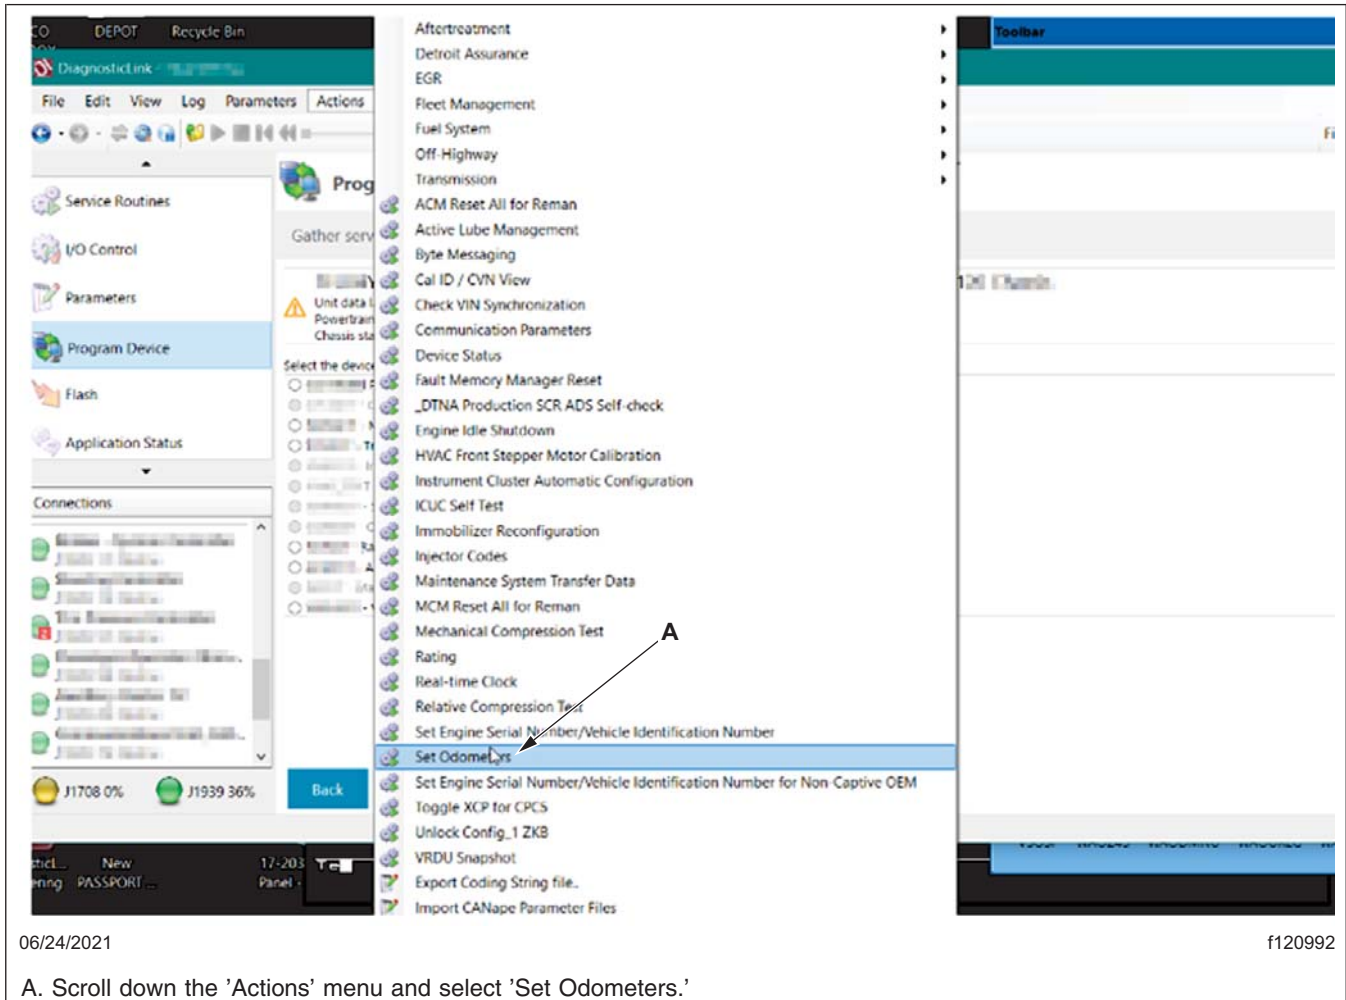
CO DEPOT Recycle Bin

DiagnosticLink - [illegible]

File Edit View Log Parameters Actions

Service Routines
I/O Control
Parameters
Program Device
Flash
Application Status

Connections

J1708 0% J1939 36%

Prog
Gather serv
Unit data l
Powertrain
Chassis sta
Select the device

Back

Aftertreatment
Detroit Assurance
EGR
Fleet Management
Fuel System
Off-Highway
Transmission
ACM Reset All for Reman
Active Lube Management
Byte Messaging
Cal ID / CVN View
Check VIN Synchronization
Communication Parameters
Device Status
Fault Memory Manager Reset
_DTNA Production SCR ADS Self-check
Engine Idle Shutdown
HVAC Front Stepper Motor Calibration
Instrument Cluster Automatic Configuration
ICUC Self Test
Immobilizer Reconfiguration
Injector Codes
Maintenance System Transfer Data
MCM Reset All for Reman
Mechanical Compression Test
Rating
Real-time Clock
Relative Compression Test
Set Engine Serial Number/Vehicle Identification Number
Set Odometers
Set Engine Serial Number/Vehicle Identification Number for Non-Captive OEM
Toggle XCP for CPCS
Unlock Config_1 ZKB
VRDU Snapshot
Export Coding String file..
Import CANape Parameter Files

Toolbar

A

New PASSPORT
17-203 Panel

06/24/2021

f120992

A. Scroll down the 'Actions' menu and select 'Set Odometers.'